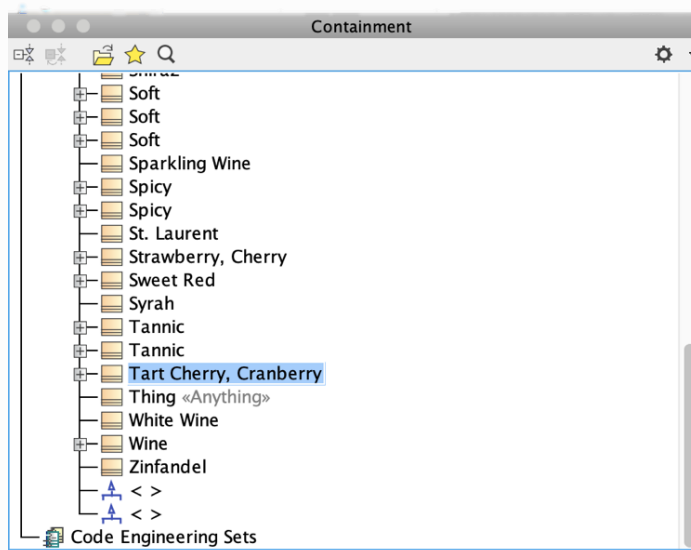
Containment

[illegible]
Soft
Soft
Soft
Sparkling Wine
Spicy
Spicy
St. Laurent
Strawberry, Cherry
Sweet Red
Syrah
Tannic
Tannic
Tart Cherry, Cranberry
Thing «Anything»
White Wine
Wine
Zinfandel
< >
< >
Code Engineering Sets